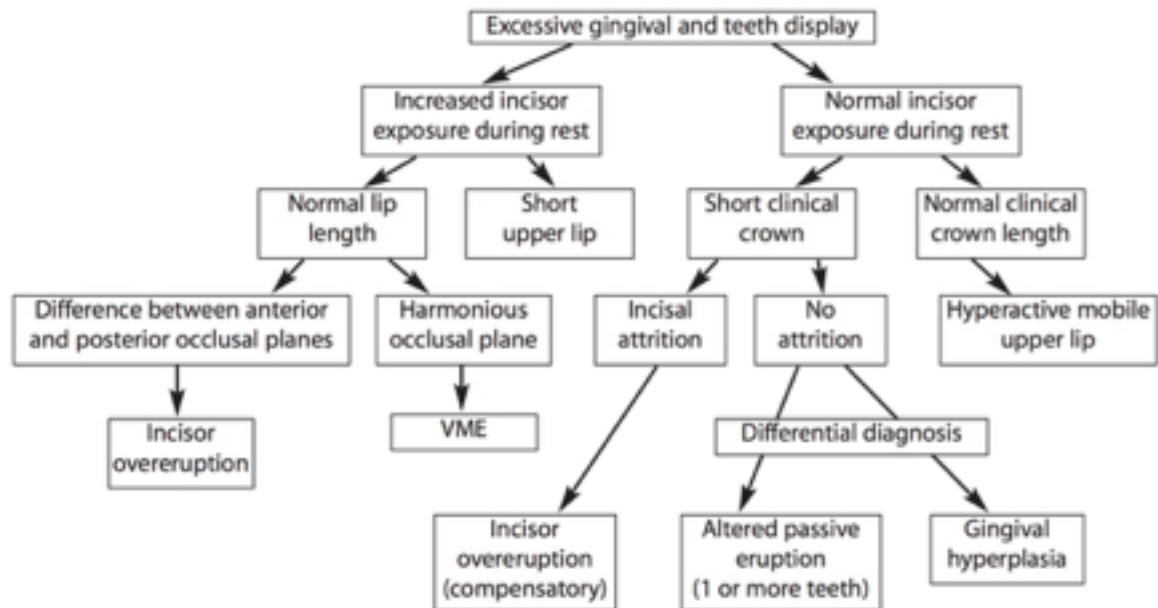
Excessive gingival and teeth display

Increased incisor exposure during rest

Normal incisor exposure during rest

Normal lip length

Short upper lip

Short clinical crown

Normal clinical crown length

Difference between anterior and posterior occlusal planes

Harmonious occlusal plane

Incisal attrition

No attrition

Hyperactive mobile upper lip

Incisor overeruption

VME

Differential diagnosis

Incisor overeruption (compensatory)

Altered passive eruption (1 or more teeth)

Gingival hyperplasia